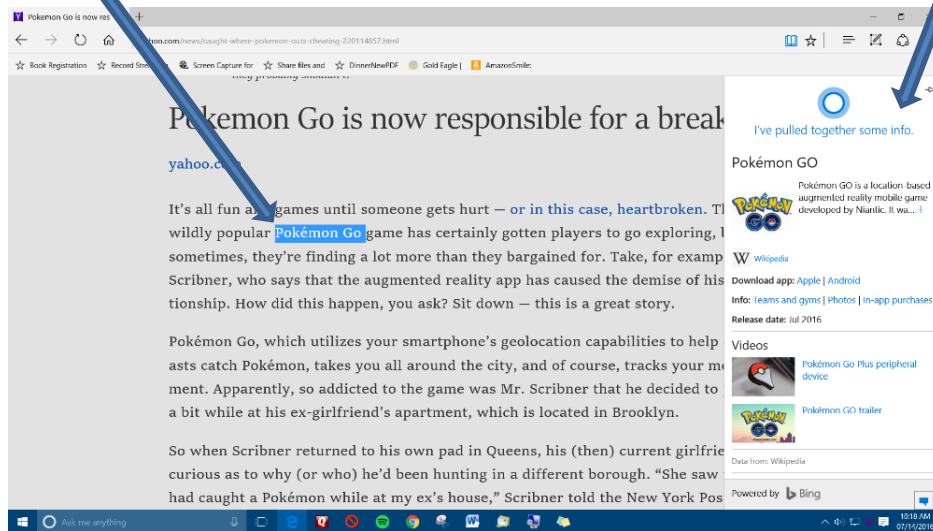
Pokemon Go is now res

hoo.com/news/caught-where-pokemon-outs-cheating-220114857.html

Book Registration Record Stre Screen Capture for Share files and DinnerNewPDF Gold Eagle | AmazonSmile:

Pokemon Go is now responsible for a break

yahoo.co

It's all fun a games until someone gets hurt — or in this case, heartbroken. Th wildly popular Pokémon Go game has certainly gotten players to go exploring, b sometimes, they're finding a lot more than they bargained for. Take, for examp Scribner, who says that the augmented reality app has caused the demise of his tionship. How did this happen, you ask? Sit down — this is a great story.

Pokémon Go, which utilizes your smartphone's geolocation capabilities to help asts catch Pokémon, takes you all around the city, and of course, tracks your m ment. Apparently, so addicted to the game was Mr. Scribner that he decided to a bit while at his ex-girlfriend's apartment, which is located in Brooklyn.

So when Scribner returned to his own pad in Queens, his (then) current girlfri curious as to why (or who) he'd been hunting in a different borough. "She saw had caught a Pokémon while at my ex's house," Scribner told the New York Pos

I've pulled together some info.

Pokémon GO

Pokémon GO is a location-based augmented reality mobile game developed by Niantic. It wa...

Wikipedia

Download app: Apple | Android

Info: Teams and gyms | Photos | In-app purchases

Release date: Jul 2016

Videos

Pokémon Go Plus peripheral device

Pokémon GO trailer

Data from: Wikipedia

Powered by Bing

Ask me anything

10:18 AM
07/14/2016